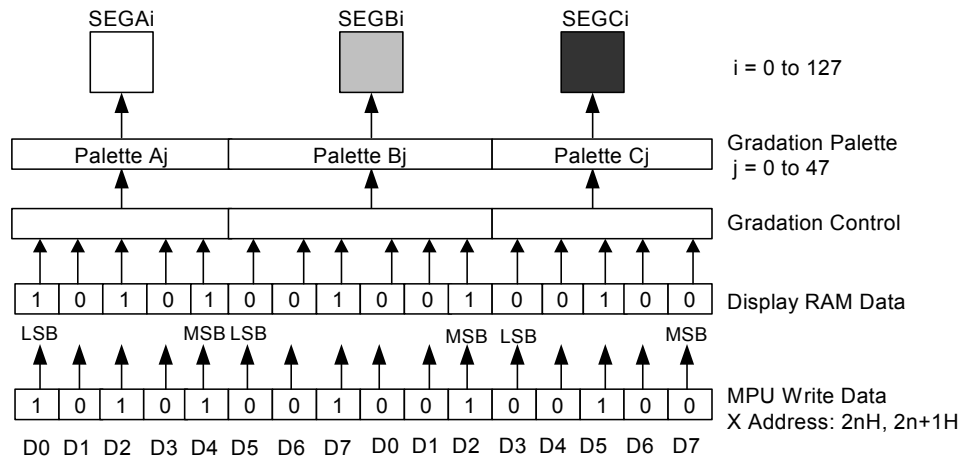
SEGAi SEGBi SEGCi

i = 0 to 127

Palette Aj | Palette Bj | Palette Cj

Gradation Palette
j = 0 to 47

Gradation Control

| 1 | 0 | 1 | 0 | 1 | 0 | 0 | 1 | 0 | 0 | 1 | 0 | 0 | 1 | 0 | 0 |
|---|---|---|---|---|---|---|---|---|---|---|---|---|---|---|---|

Display RAM Data

LSB MSB LSB MSB LSB MSB

| 1 | 0 | 1 | 0 | 1 | 0 | 0 | 1 | 0 | 0 | 1 | 0 | 0 | 1 | 0 | 0 |
|---|---|---|---|---|---|---|---|---|---|---|---|---|---|---|---|

MPU Write Data
X Address: 2nH, 2n+1H

D0 D1 D2 D3 D4 D5 D6 D7 D0 D1 D2 D3 D4 D5 D6 D7